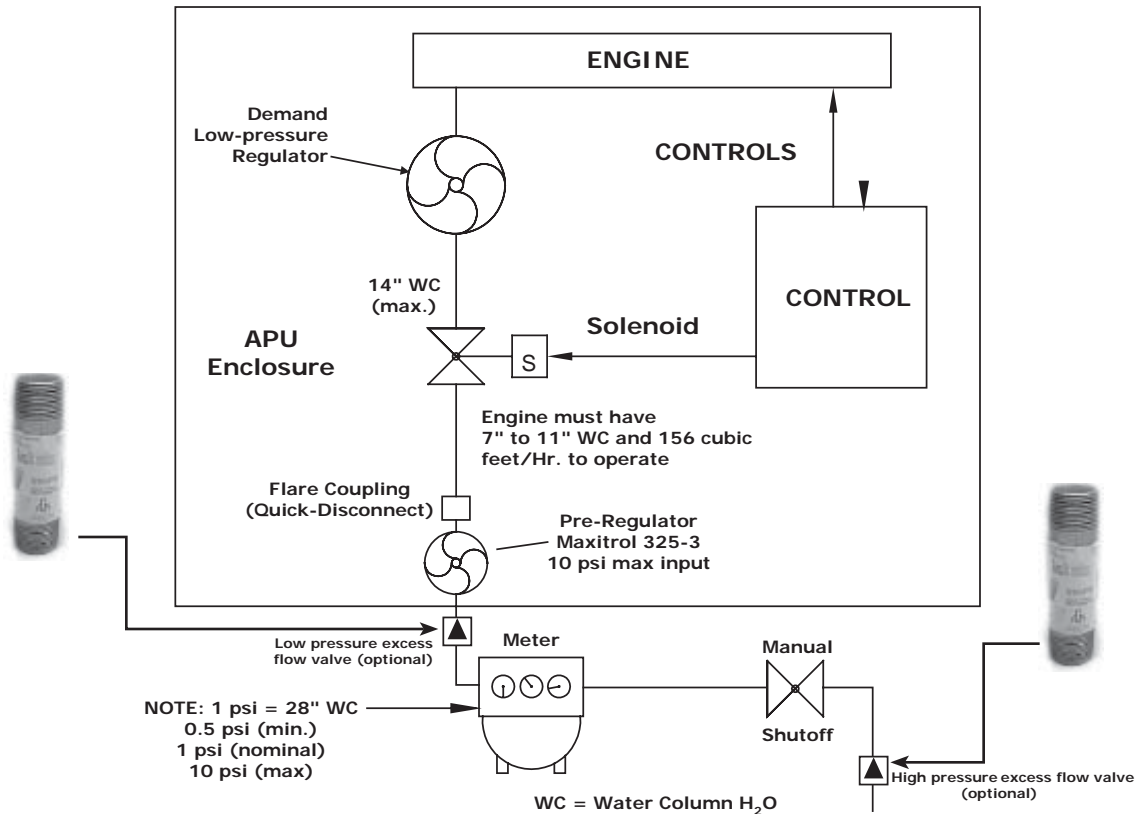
ENGINE

Demand Low-pressure Regulator

CONTROLS

14" WC (max.)

CONTROL

APU Enclosure

Solenoid

S

Engine must have 7" to 11" WC and 156 cubic feet/Hr. to operate

Flare Coupling (Quick-Disconnect)

Pre-Regulator Maxitrol 325-3 10 psi max input

Low pressure excess flow valve (optional)

Meter

Manual

Shutoff

NOTE: 1 psi = 28" WC
0.5 psi (min.)
1 psi (nominal)
10 psi (max)

High pressure excess flow valve (optional)

WC = Water Column $H_2O$